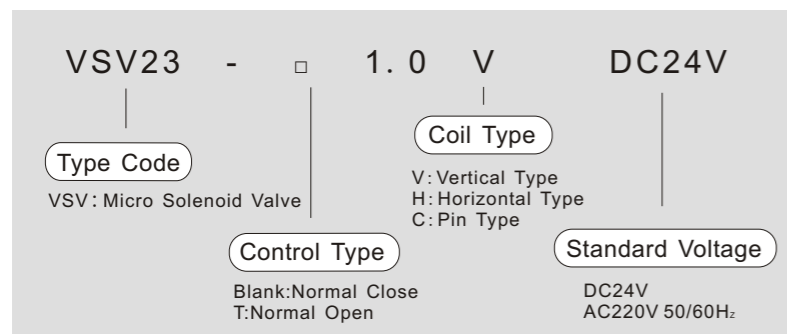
VSV23 - □ 1.0 V DC24V

Type Code
VSV: Micro Solenoid Valve

Coil Type
V: Vertical Type
H: Horizontal Type
C: Pin Type

Control Type
Blank:Normal Close
T:Normal Open

Standard Voltage
DC24V
AC220V 50/60Hz